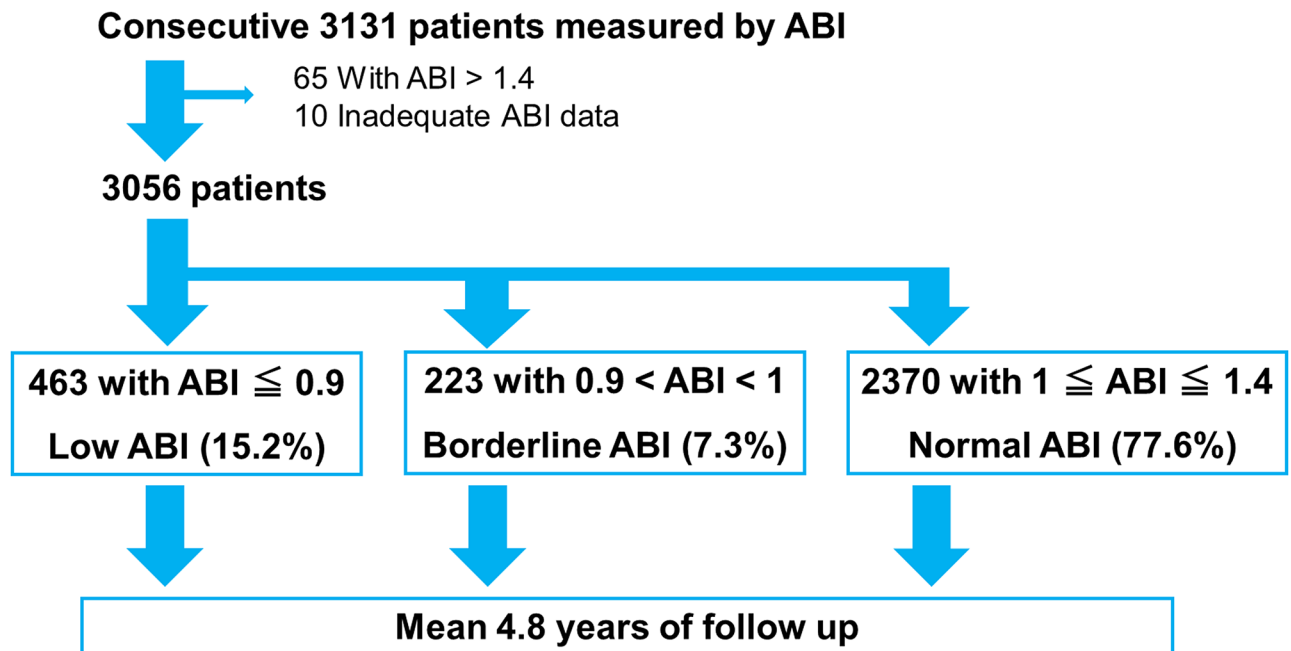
Consecutive 3131 patients measured by ABI

65 With ABI > 1.4
10 Inadequate ABI data

3056 patients

463 with ABI ≦ 0.9
Low ABI (15.2%)

223 with 0.9 < ABI < 1
Borderline ABI (7.3%)

2370 with 1 ≦ ABI ≦ 1.4
Normal ABI (77.6%)

Mean 4.8 years of follow up